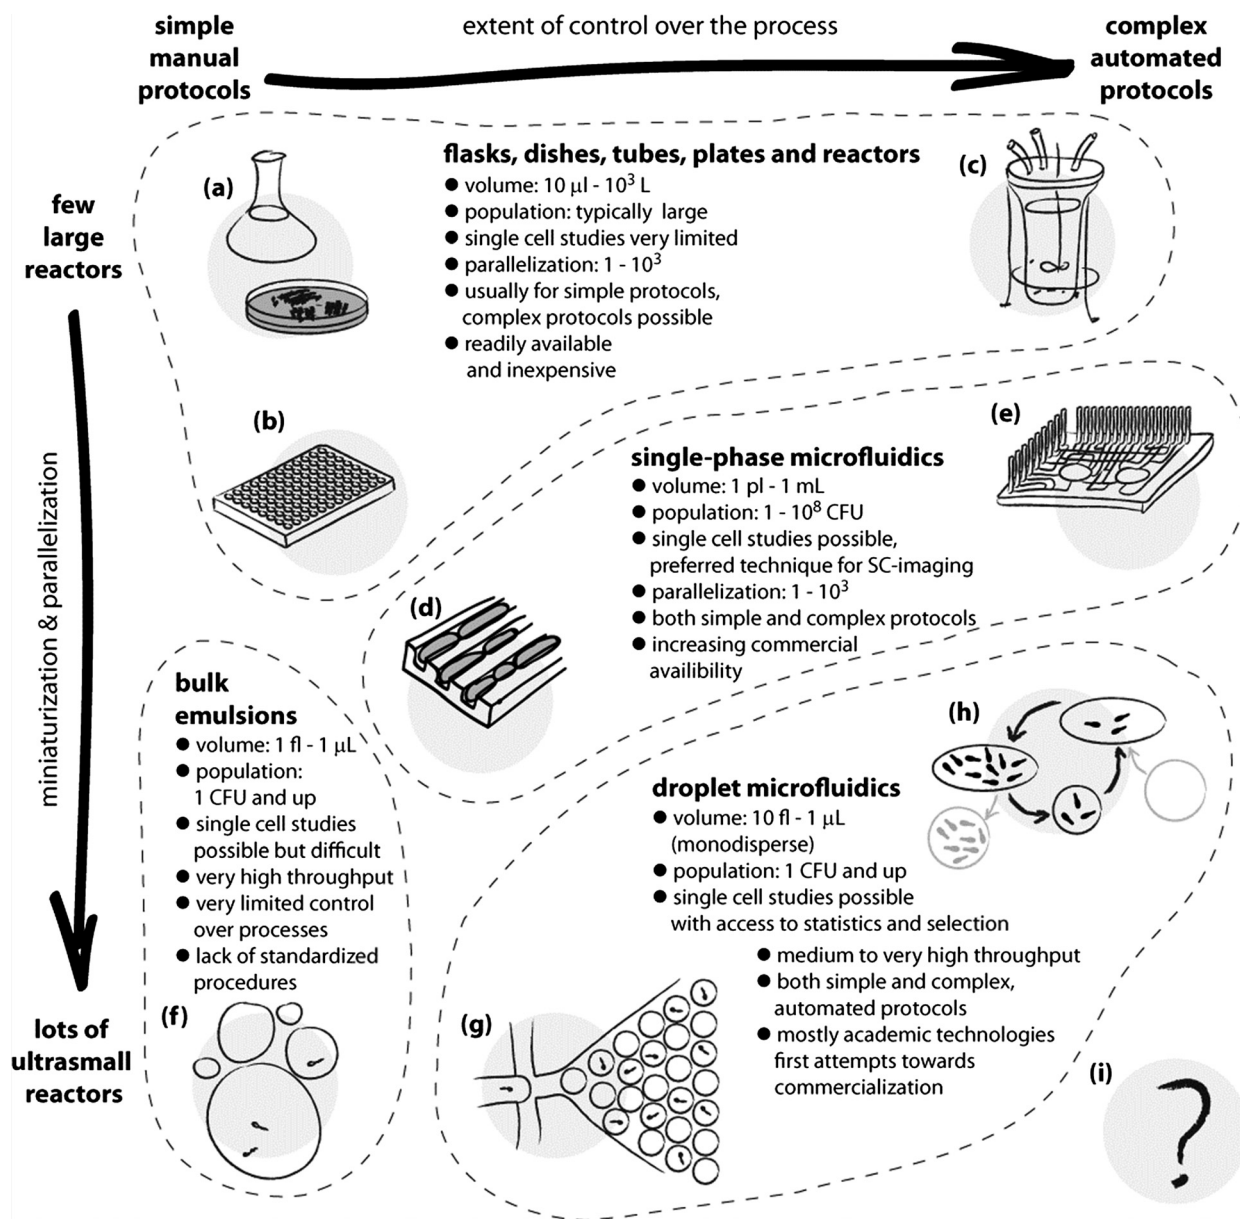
simple manual protocols

extent of control over the process

complex automated protocols

few large reactors

miniaturization & parallelization

lots of ultrasmall reactors

(a)

flasks, dishes, tubes, plates and reactors
● volume: 10 μl - $10^3$ L
● population: typically large
● single cell studies very limited
● parallelization: 1 - $10^3$
● usually for simple protocols, complex protocols possible
● readily available and inexpensive

(c)

(b)

(e)

single-phase microfluidics
● volume: 1 pl - 1 mL
● population: 1 - $10^8$ CFU
● single cell studies possible, preferred technique for SC-imaging
● parallelization: 1 - $10^3$
● both simple and complex protocols
● increasing commercial availibility

(d)

bulk emulsions
● volume: 1 fl - 1 μL
● population: 1 CFU and up
● single cell studies possible but difficult
● very high throughput
● very limited control over processes
● lack of standardized procedures

(h)

droplet microfluidics
● volume: 10 fl - 1 μL (monodisperse)
● population: 1 CFU and up
● single cell studies possible with access to statistics and selection
● medium to very high throughput
● both simple and complex, automated protocols
● mostly academic technologies first attempts towards commercialization

(f)

(g)

(i)

?